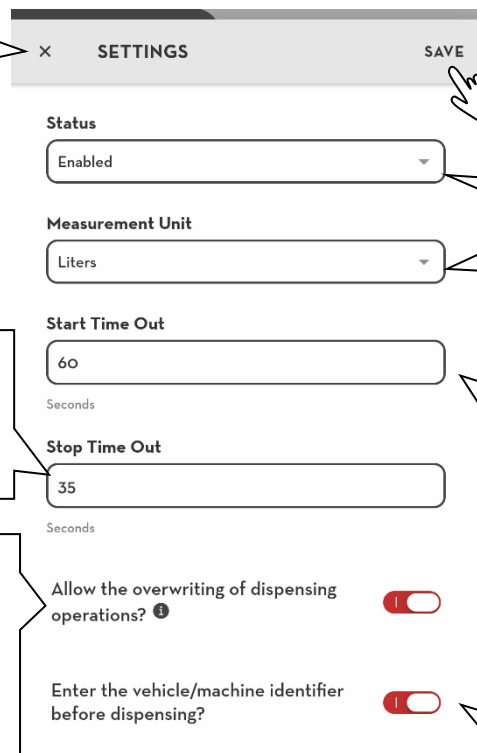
× SETTINGS SAVE

Status

Enabled

Measurement Unit

Liters

Start Time Out

60

Seconds

Stop Time Out

35

Seconds

Allow the overwriting of dispensing operations?

Enter the vehicle/machine identifier before dispensing?